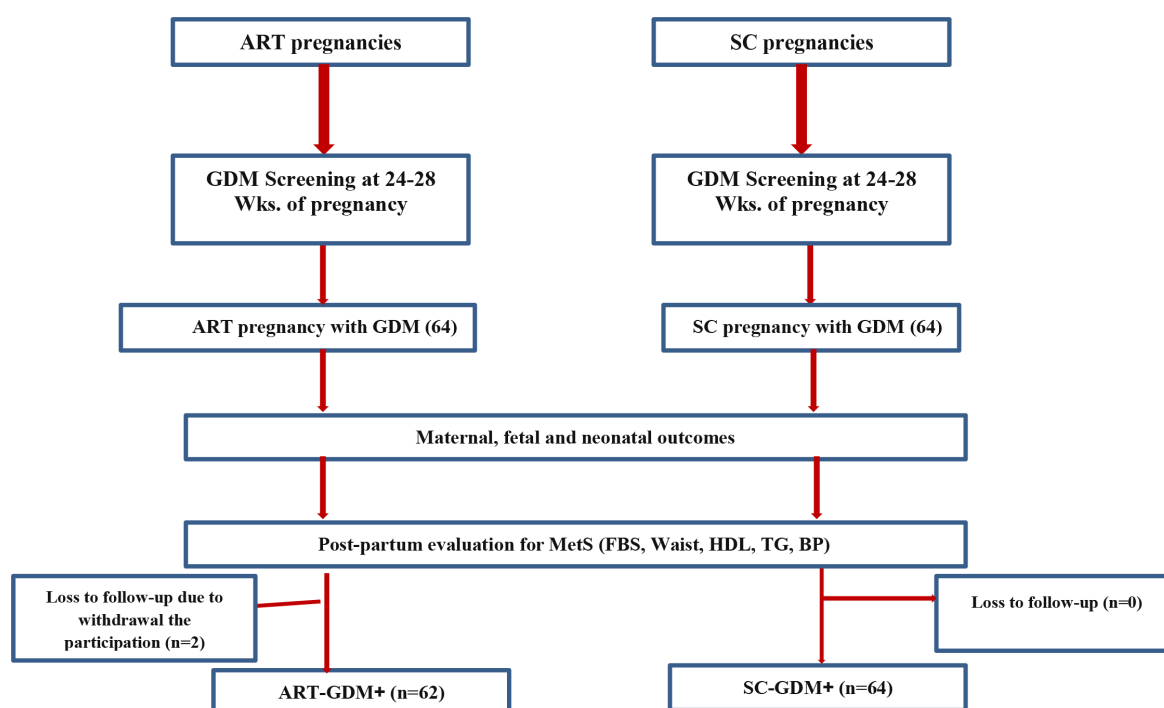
ART pregnancies

SC pregnancies

GDM Screening at 24-28 Wks. of pregnancy

GDM Screening at 24-28 Wks. of pregnancy

ART pregnancy with GDM (64)

SC pregnancy with GDM (64)

Maternal, fetal and neonatal outcomes

Post-partum evaluation for MetS (FBS, Waist, HDL, TG, BP)

Loss to follow-up due to withdrawal the participation (n=2)

Loss to follow-up (n=0)

ART-GDM+ (n=62)

SC-GDM+ (n=64)